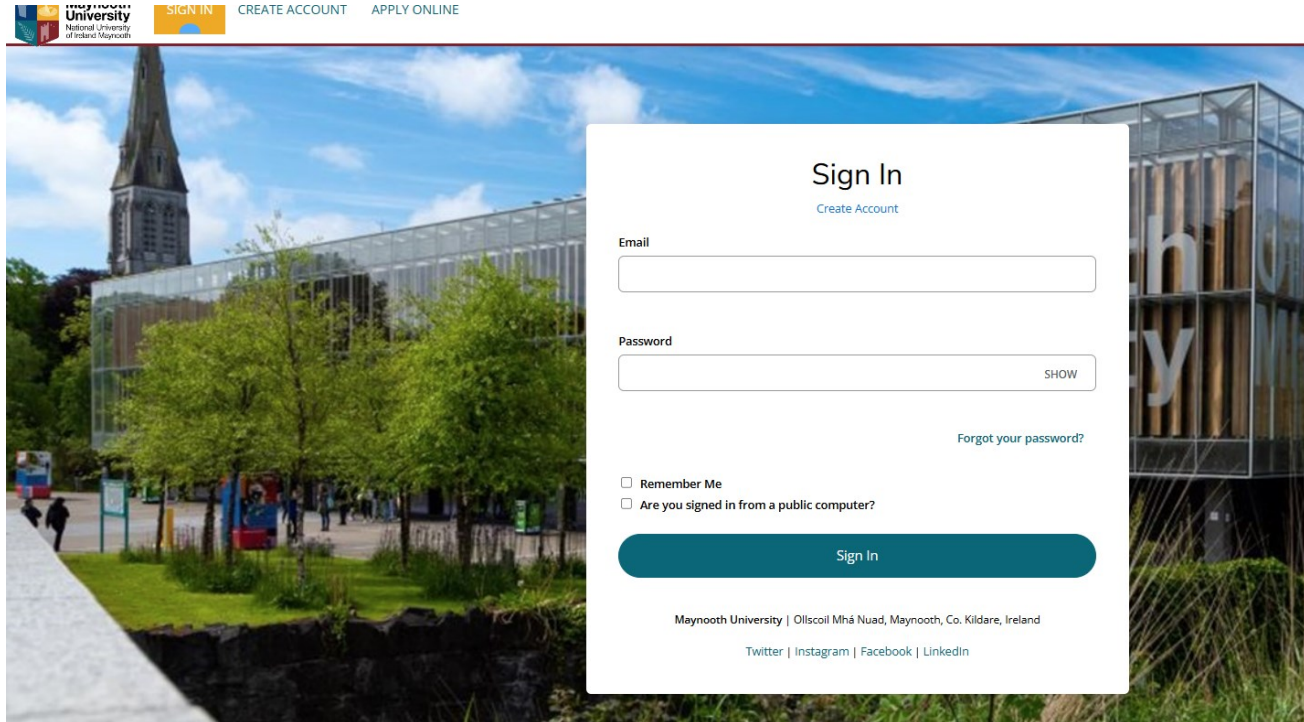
Maynooth University
National University of Ireland Maynooth

SIGN IN CREATE ACCOUNT APPLY ONLINE

Sign In
Create Account

Email

Password
SHOW

Forgot your password?

Remember Me
Are you signed in from a public computer?

Sign In

Maynooth University | Ollscoil Mhá Nuad, Maynooth, Co. Kildare, Ireland

Twitter | Instagram | Facebook | LinkedIn